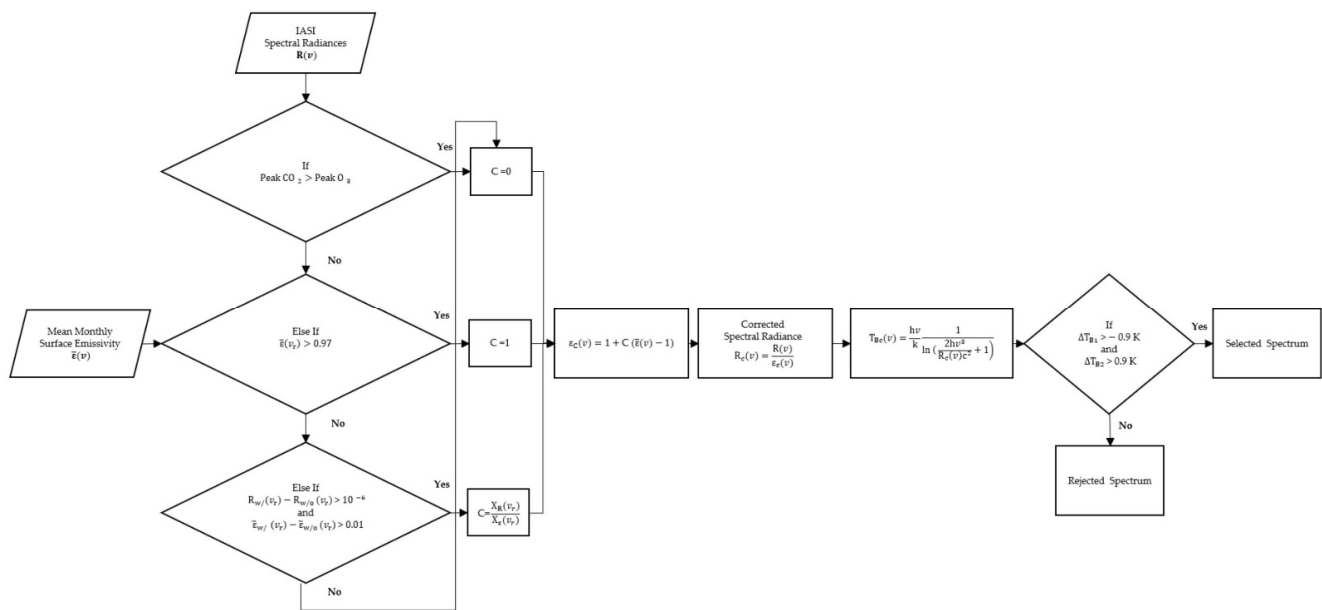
IASI
Spectral Radiances
$\mathbf{R}(\nu)$

If
Peak $CO_2$ > Peak $O_3$

Yes

C =0

No

Mean Monthly
Surface Emissivity
$\bar{\varepsilon}(\nu)$

Else If
$\bar{\varepsilon}(\nu_r) > 0.97$

Yes

C =1

$\varepsilon_C(\nu) = 1 + C\,(\bar{\varepsilon}(\nu) - 1)$

Corrected
Spectral Radiance
$R_c(\nu) = \frac{R(\nu)}{\varepsilon_c(\nu)}$

$T_{Bc}(\nu) = \frac{h\nu}{k}\frac{1}{\ln\left(\frac{2h\nu^3}{R_c(\nu)c^2}+1\right)}$

If
$\Delta T_{B1} > -0.9$ K
and
$\Delta T_{B2} > 0.9$ K

Yes

Selected Spectrum

No

Rejected Spectrum

No

Else If
$R_{w/}(\nu_r) - R_{w/o}(\nu_r) > 10^{-6}$
and
$\bar{\varepsilon}_{w/}(\nu_r) - \bar{\varepsilon}_{w/o}(\nu_r) > 0.01$

Yes

$C = \frac{X_R(\nu_r)}{X_\varepsilon(\nu_r)}$

No